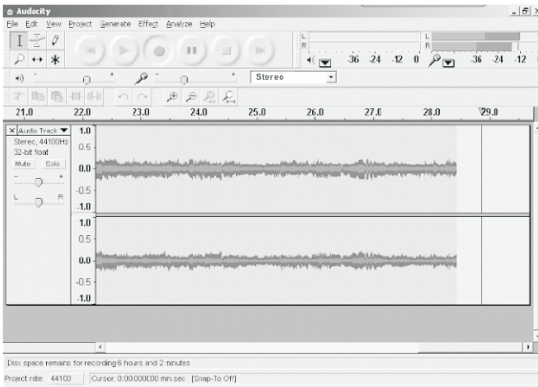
Audacity
File Edit View Project Generate Effect Analyze Help
L
R
L
R
-36 -24 -12 0
-36 -24 -12
Stereo
21.0 22.0 23.0 24.0 25.0 26.0 27.0 28.0 29.0
Audio Track
Stereo, 44100Hz
32-bit float
Mute Solo
L R
1.0
0.5
0.0
-0.5
-1.0
1.0
0.5
0.0
-0.5
-1.0
Disk space remains for recording 6 hours and 2 minutes
Project rate: 44100 Cursor: 0:00.000000 min:sec [Snap-To Off]